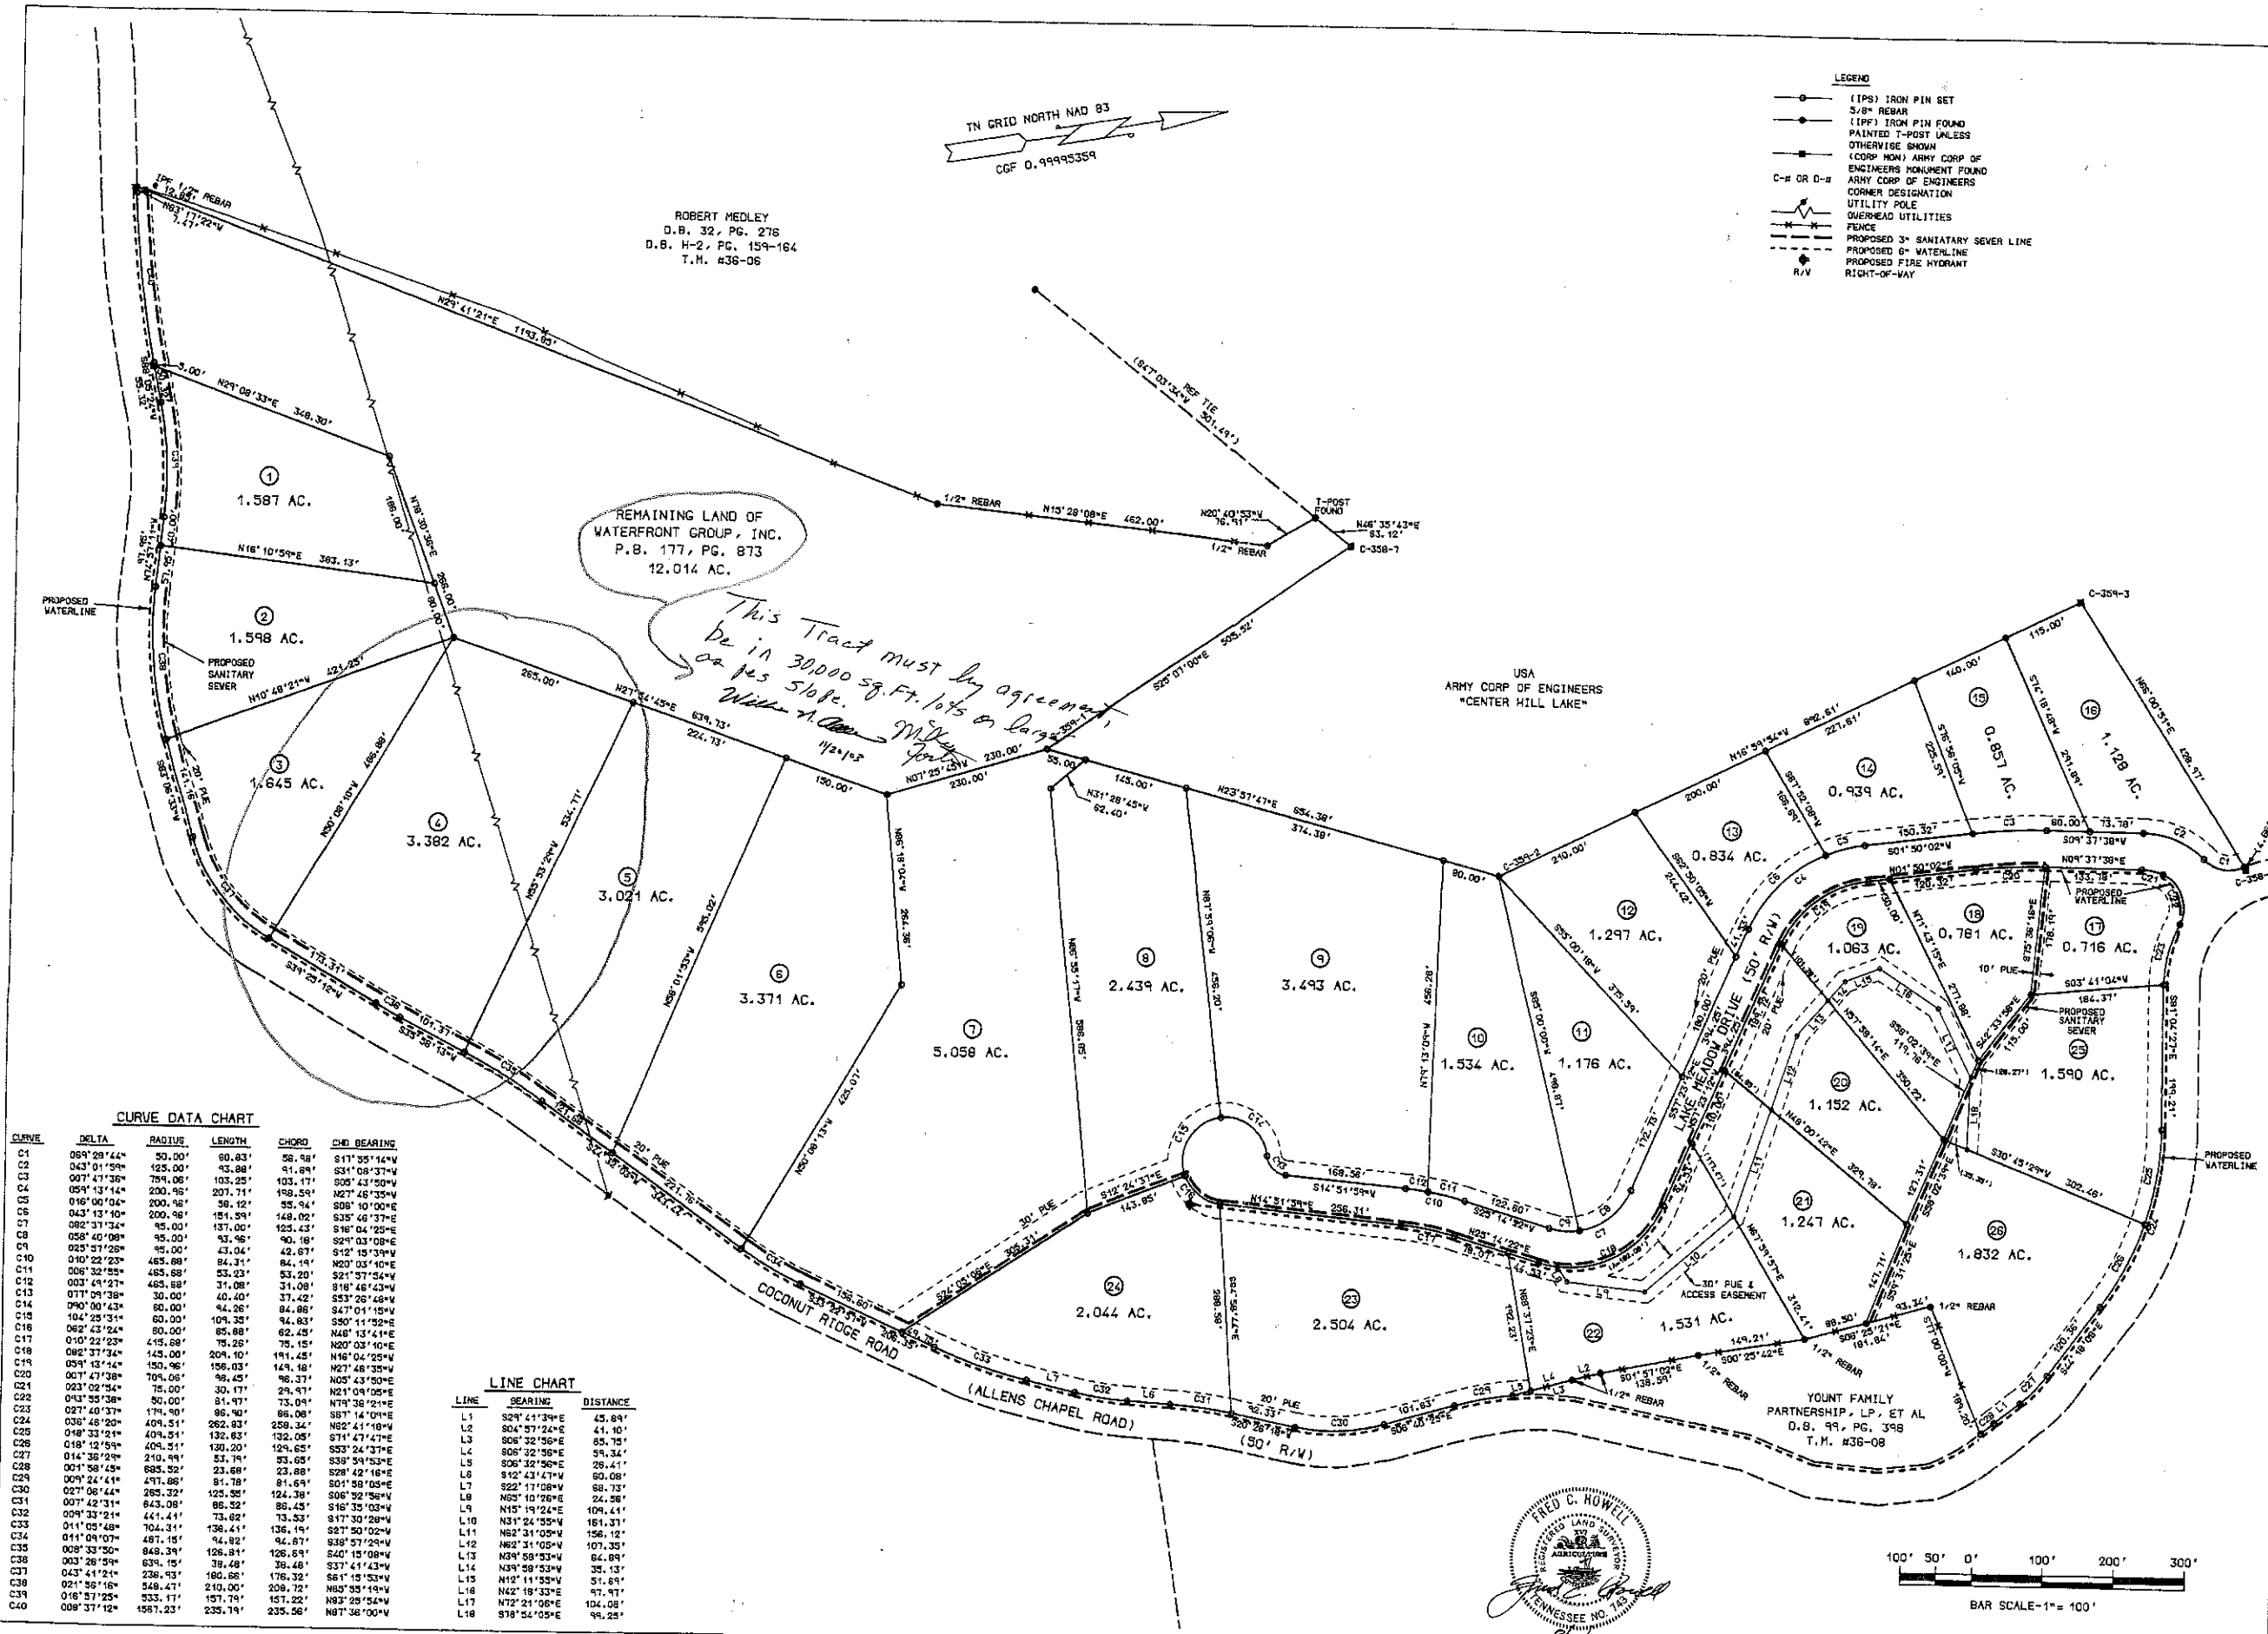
TN GRID NORTH NAD 83
CGF 0.99995359

LEGEND
(IPS) IRON PIN SET 5/8" REBAR
(IPF) IRON PIN FOUND PAINTED T-POST UNLESS OTHERWISE SHOWN
(CORP MON) ARMY CORP OF ENGINEERS MONUMENT FOUND
C-# OR D-# ARMY CORP OF ENGINEERS CORNER DESIGNATION
UTILITY POLE
OVERHEAD UTILITIES
FENCE
PROPOSED 3" SANITARY SEWER LINE
PROPOSED 6" WATERLINE
PROPOSED FIRE HYDRANT
R/W RIGHT-OF-WAY

ROBERT MEDLEY
D.B. 32, PG. 276
D.B. H-2, PG. 159-164
T.M. #36-06

IPF 1/2" REBAR
N29°41'21"E 1193.85'
N29°08'33"E 348.30'
1/2" REBAR
N15°28'08"E 462.00'
N20°40'53"W 76.91'
1/2" REBAR
T-POST FOUND
N46°35'43"E 63.12'
C-358-7
REF TIE (S47°03'34"W 301.49')

REMAINING LAND OF WATERFRONT GROUP, INC.
P.B. 177, PG. 873
12.014 AC.

This Tract must by agreement be in 30,000 sq. Ft. lots or larger as per Slope.
William N. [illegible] M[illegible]
11/2/03

USA
ARMY CORP OF ENGINEERS
"CENTER HILL LAKE"

PROPOSED WATERLINE
PROPOSED SANITARY SEWER
20' PUE

1 1.587 AC.
2 1.598 AC.
3 1.645 AC.
4 3.382 AC.
5 3.021 AC.
6 3.371 AC.
7 5.058 AC.
8 2.439 AC.
9 3.493 AC.
10 1.534 AC.
11 1.176 AC.
12 1.297 AC.
13 0.834 AC.
14 0.939 AC.
15 0.857 AC.
16 1.128 AC.
17 0.716 AC.
18 0.781 AC.
19 1.063 AC.
20 1.152 AC.
21 1.247 AC.
22 1.531 AC.
23 2.504 AC.
24 2.044 AC.
25 1.590 AC.
26 1.832 AC.

N16°10'59"E 383.13'
N10°48'21"W 421.25'
N27°54'45"E 639.73'
N07°25'25"W 230.00'
S26°07'00"E 505.52'
N23°57'47"E 654.38'
N16°39'34"W 892.51'
N31°28'45"W 62.40'
C-359-2
C-359-3
C-358
LAKE MEADOW DRIVE (50' R/W)
COCONUT RIDGE ROAD (ALLENS CHAPEL ROAD) (50' R/W)
30' PUE & ACCESS EASEMENT
10' PUE

YOUNT FAMILY PARTNERSHIP, LP, ET AL
D.B. 99, PG. 398
T.M. #36-08

CURVE DATA CHART
| CURVE | DELTA | RADIUS | LENGTH | CHORD | CHD BEARING |
|---|---|---|---|---|---|
| C1 | 069°29'44" | 50.00' | 60.63' | 56.98' | S17°35'14"W |
| C2 | 043°01'59" | 125.00' | 93.88' | 91.69' | S31°08'37"W |
| C3 | 007°47'36" | 759.06' | 103.25' | 103.17' | S05°43'50"W |
| C4 | 059°13'14" | 200.96' | 207.71' | 198.59' | N27°46'35"W |
| C5 | 016°00'04" | 200.96' | 56.12' | 55.94' | S06°10'00"E |
| C6 | 043°13'10" | 200.96' | 151.59' | 148.02' | S35°46'37"E |
| C7 | 082°37'34" | 95.00' | 137.00' | 125.43' | S16°04'25"E |
| C8 | 058°40'08" | 95.00' | 93.96' | 90.18' | S29°03'08"E |
| C9 | 025°57'26" | 95.00' | 43.04' | 42.67' | S12°15'39"W |
| C10 | 010°22'23" | 465.68' | 84.31' | 84.19' | N20°03'10"E |
| C11 | 006°32'55" | 465.68' | 53.23' | 53.20' | S21°57'54"W |
| C12 | 003°49'27" | 465.68' | 31.08' | 31.08' | S16°46'43"W |
| C13 | 077°09'38" | 30.00' | 40.40' | 37.42' | S53°26'48"W |
| C14 | 090°00'43" | 60.00' | 94.26' | 84.86' | S47°01'15"W |
| C15 | 104°25'31" | 60.00' | 109.35' | 94.83' | S50°11'52"E |
| C16 | 062°43'24" | 60.00' | 65.68' | 62.45' | N46°13'41"E |
| C17 | 010°22'23" | 415.68' | 75.26' | 75.15' | N20°03'10"E |
| C18 | 082°37'34" | 145.00' | 209.10' | 191.45' | N16°04'25"W |
| C19 | 059°13'14" | 150.96' | 156.03' | 149.18' | N27°46'35"W |
| C20 | 007°47'36" | 709.06' | 96.45' | 96.37' | N05°43'50"E |
| C21 | 023°02'34" | 75.00' | 30.17' | 29.97' | N21°09'05"E |
| C22 | 093°55'38" | 50.00' | 81.97' | 73.09' | N79°38'21"E |
| C23 | 027°40'37" | 179.90' | 86.90' | 86.06' | S87°14'01"E |
| C24 | 036°46'20" | 409.51' | 262.83' | 258.34' | N82°41'18"W |
| C25 | 018°33'21" | 409.51' | 132.63' | 132.05' | S71°47'47"E |
| C26 | 018°12'59" | 409.51' | 130.20' | 129.65' | S53°24'37"E |
| C27 | 014°36'29" | 210.99' | 53.79' | 53.65' | S39°59'53"E |
| C28 | 001°58'45" | 695.52' | 23.68' | 23.88' | S28°42'16"E |
| C29 | 009°24'41" | 497.86' | 81.78' | 81.69' | S01°58'05"E |
| C30 | 027°06'44" | 265.32' | 125.55' | 124.38' | S06°52'56"W |
| C31 | 007°42'31" | 643.08' | 86.52' | 86.45' | S16°35'03"W |
| C32 | 009°33'21" | 441.41' | 73.62' | 73.53' | S17°30'28"W |
| C33 | 011°05'48" | 704.31' | 136.41' | 136.19' | S27°50'02"W |
| C34 | 011°09'07" | 487.15' | 94.82' | 94.67' | S38°57'29"W |
| C35 | 008°33'50" | 848.39' | 126.81' | 126.69' | S40°15'08"W |
| C36 | 003°26'59" | 639.15' | 38.48' | 38.48' | S37°41'43"W |
| C37 | 043°41'21" | 236.93' | 180.66' | 176.32' | S61°15'53"W |
| C38 | 027°40'37" | 179.90' | 86.90' | 86.06' | N82°41'18"W |
| C38 | 021°56'16" | 549.47' | 210.00' | 208.72' | N83°55'19"W |
| C39 | 016°57'25" | 533.17' | 157.79' | 157.22' | N83°25'54"W |
| C40 | 008°37'12" | 1567.23' | 235.79' | 235.56' | N87°36'00"W |

LINE CHART
| LINE | BEARING | DISTANCE |
|---|---|---|
| L1 | S29°41'39"E | 45.89' |
| L2 | S04°57'24"E | 41.10' |
| L3 | S06°32'56"E | 65.75' |
| L4 | S06°32'56"E | 59.34' |
| L5 | S06°32'56"E | 26.41' |
| L6 | S12°43'47"W | 60.08' |
| L7 | S22°17'08"W | 68.73' |
| L8 | N65°10'26"E | 24.56' |
| L9 | N15°19'24"E | 109.41' |
| L10 | N31°24'55"W | 161.37' |
| L11 | N62°31'05"W | 156.12' |
| L12 | N62°31'05"W | 107.35' |
| L13 | N39°59'53"W | 64.89' |
| L14 | N39°59'53"W | 35.13' |
| L15 | N12°11'55"W | 51.69' |
| L16 | N42°19'33"E | 97.97' |
| L17 | N72°21'06"E | 104.08' |
| L18 | S78°54'05"E | 99.25' |

FRED C. HOWELL
REGISTERED LAND SURVEYOR
AGRICULTURE COMMERCE
TENNESSEE NO. 143

100' 50' 0' 100' 200' 300'
BAR SCALE-1"= 100'